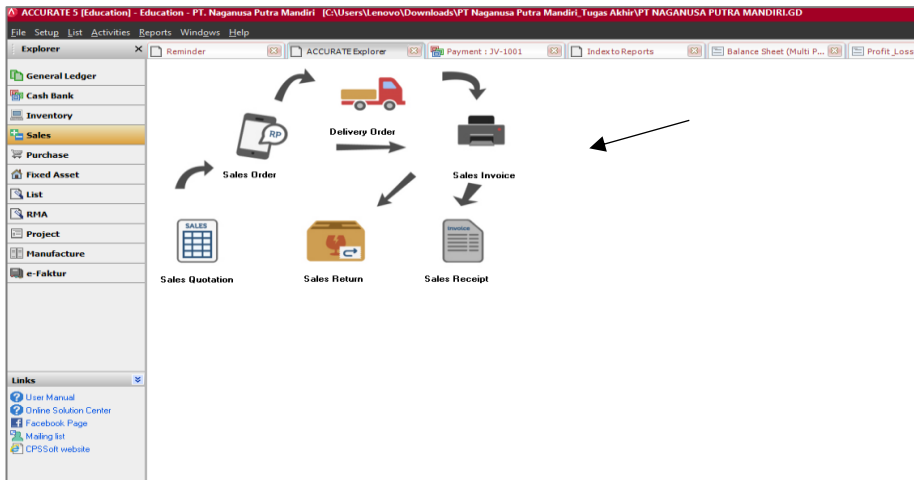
ACCURATE 5 [Education] - Education - PT. Naganusa Putra Mandiri [C:\Users\Lenovo\Downloads\PT Naganusa Putra Mandiri_Tugas Akhir\PT NAGANUSA PUTRA MANDIRI.GD

File Setup List Activities Reports Windows Help

Explorer

Reminder | ACCURATE Explorer | Payment : JV-1001 | Index to Reports | Balance Sheet (Multi P... | Profit_Loss

General Ledger
Cash Bank
Inventory
Sales
Purchase
Fixed Asset
List
RMA
Project
Manufacture
e-Faktur

RP

Sales Order

Delivery Order

Sales Invoice

SALES

Sales Quotation

Sales Return

Invoice

Sales Receipt

Links

User Manual
Online Solution Center
Facebook Page
Mailing list
CPSSoft website